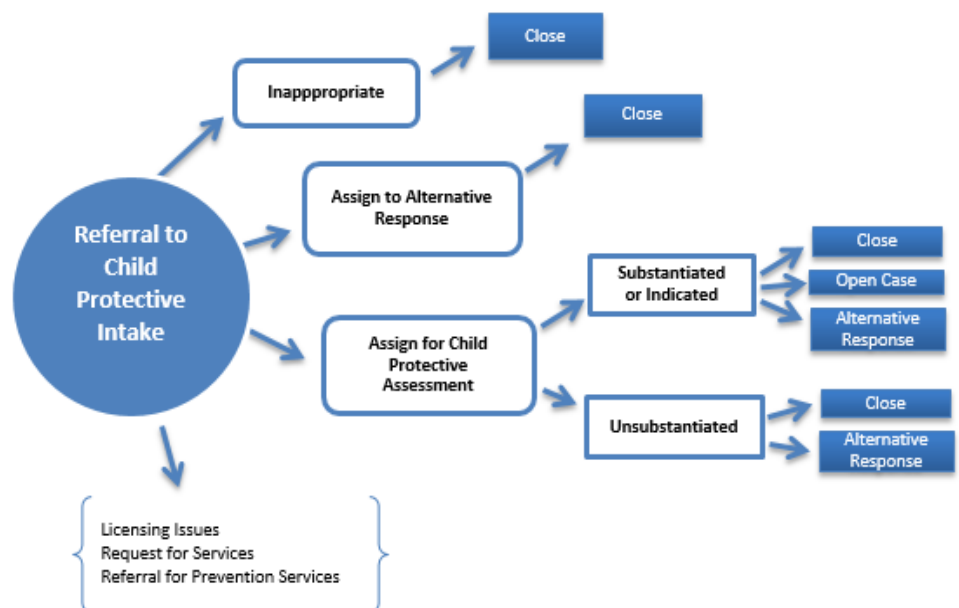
Referral to Child Protective Intake

Inapppropriate

Close

Assign to Alternative Response

Close

Assign for Child Protective Assessment

Substantiated or Indicated

Close

Open Case

Alternative Response

Unsubstantiated

Close

Alternative Response

Licensing Issues
Request for Services
Referral for Prevention Services